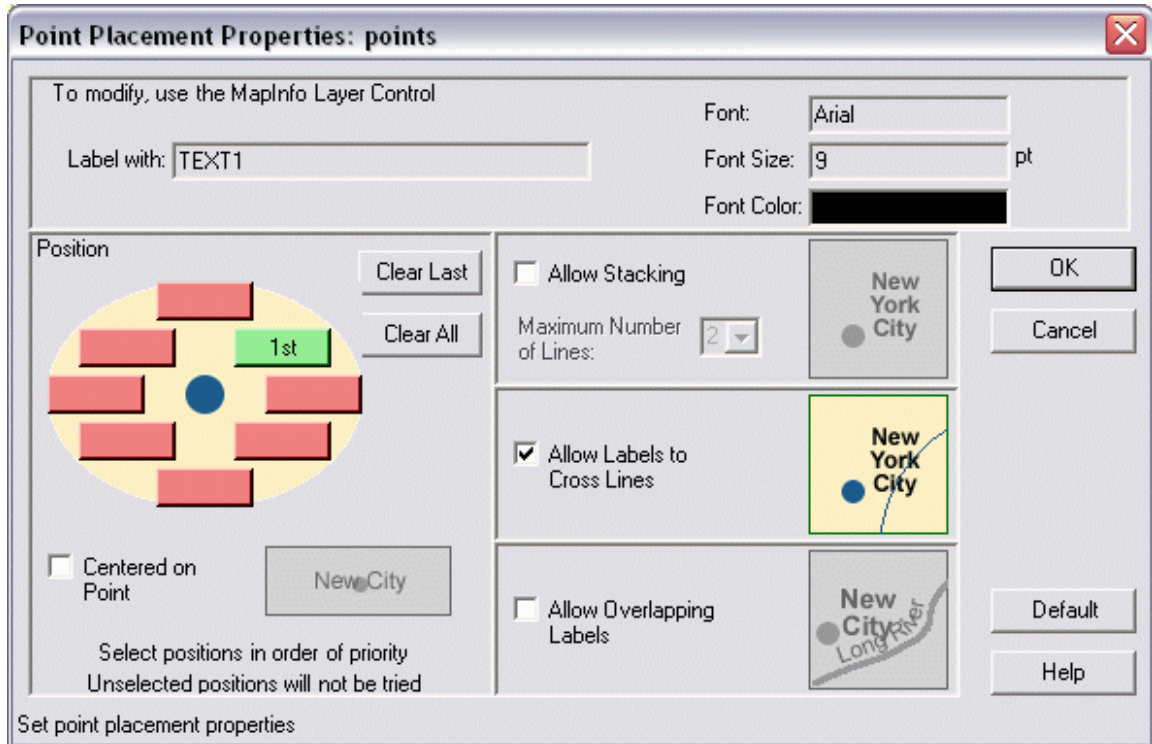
Point Placement Properties: points

To modify, use the MapInfo Layer Control

Label with: TEXT1

Font: Arial

Font Size: 9 pt

Font Color:

Position

Clear Last

Clear All

1st

Centered on Point

NewCity

Select positions in order of priority
Unselected positions will not be tried

Allow Stacking

Maximum Number of Lines: 2

New York City

Allow Labels to Cross Lines

New York City

Allow Overlapping Labels

New City Long River

OK

Cancel

Default

Help

Set point placement properties